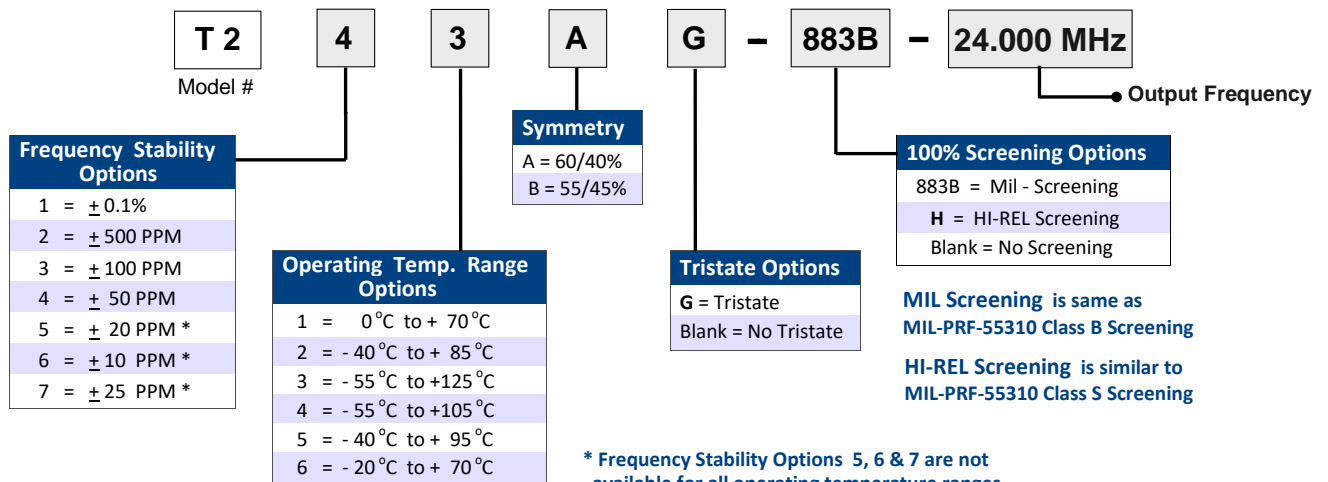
T 2 4 3 A G – 883B – 24.000 MHz

Model #

Output Frequency

Frequency Stability Options

| |
|---|
| 1 = $\underline{+}$ 0.1% |
| 2 = $\underline{+}$ 500 PPM |
| 3 = $\underline{+}$ 100 PPM |
| 4 = $\underline{+}$ 50 PPM |
| 5 = $\underline{+}$ 20 PPM * |
| 6 = $\underline{+}$ 10 PPM * |
| 7 = $\underline{+}$ 25 PPM * |

Symmetry

| |
|---|
| A = 60/40% |
| B = 55/45% |

Operating Temp. Range Options

| |
|---|
| 1 = 0°C to + 70°C |
| 2 = - 40°C to + 85°C |
| 3 = - 55°C to +125°C |
| 4 = - 55°C to +105°C |
| 5 = - 40°C to + 95°C |
| 6 = - 20°C to + 70°C |

Tristate Options

| |
|---|
| **G** = Tristate |
| Blank = No Tristate |

100% Screening Options

| |
|---|
| 883B = Mil - Screening |
| **H** = HI-REL Screening |
| Blank = No Screening |

MIL Screening is same as MIL-PRF-55310 Class B Screening

HI-REL Screening is similar to MIL-PRF-55310 Class S Screening

* Frequency Stability Options 5, 6 & 7 are not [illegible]